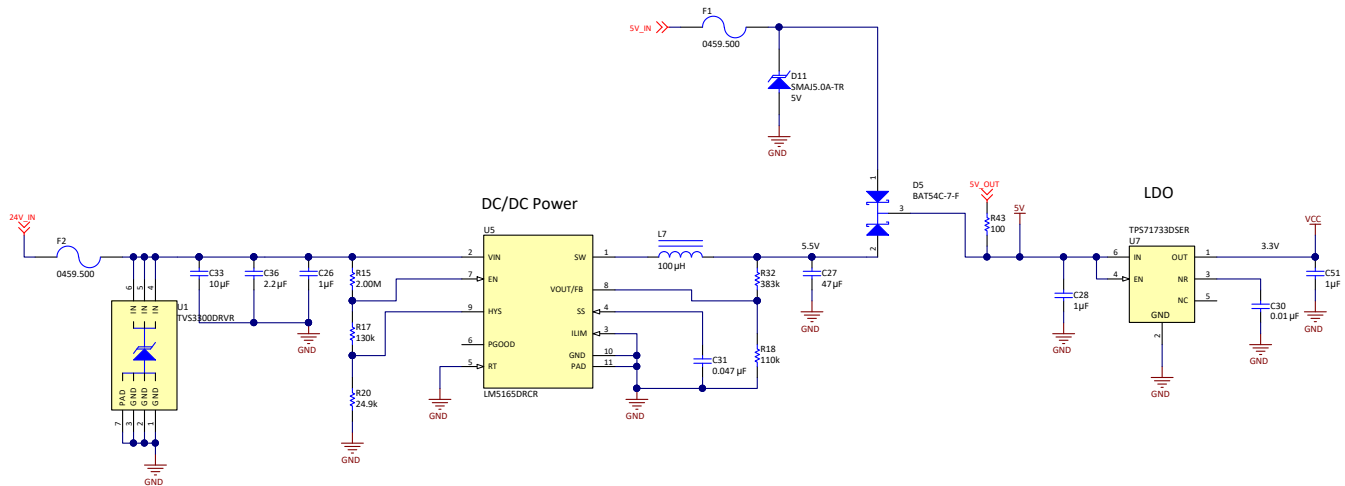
5V_IN
F1
0459.500
D11
SMAJ5.0A-TR
5V
GND
D5
BAT54C-7-F
1
3
2
5V_OUT
5V
LDO
DC/DC Power
24V_IN
F2
0459.500
6
5
4
IN
IN
IN
U1
TVS3300DRVR
PAD
GND
GND
GND
7
3
2
1
GND
C33
10µF
C36
2.2µF
C26
1µF
GND
R15
2.00M
R17
130k
R20
24.9k
GND
U5
2
VIN
7
EN
9
HYS
6
PGOOD
5
RT
GND
SW
1
VOUT/FB
8
SS
4
ILIM
3
GND
10
PAD
11
LM5165DRCR
GND
L7
100µH
C31
0.047 µF
R32
383k
R18
110k
5.5V
C27
47µF
GND
R43
100
C28
1µF
GND
TPS71733DSER
U7
6
IN
4
EN
GND
2
GND
OUT
1
NR
3
NC
5
3.3V
C30
0.01 µF
GND
VCC
C51
1µF
GND